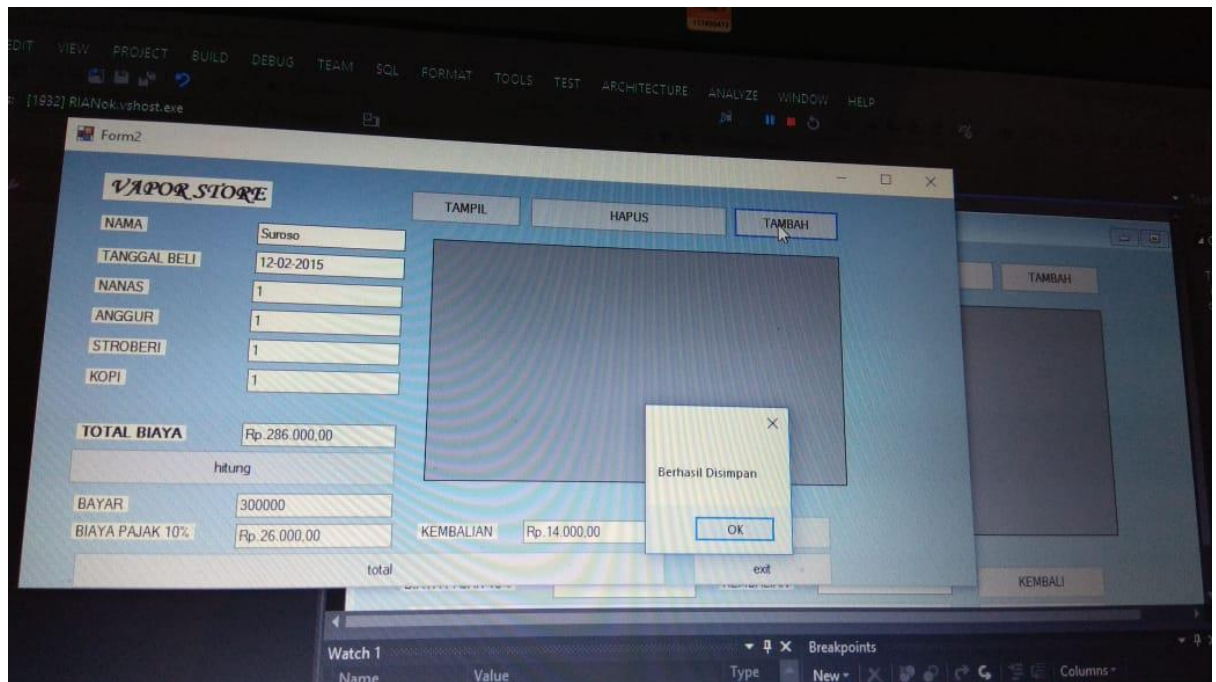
EDIT VIEW PROJECT BUILD DEBUG TEAM SQL FORMAT TOOLS TEST ARCHITECTURE ANALYZE WINDOW HELP

[1932] RIANok.vshost.exe

Form2

VAPOR STORE

NAMA Suroso

TANGGAL BELI 12-02-2015

NANAS 1

ANGGUR 1

STROBERI 1

KOPI 1

TOTAL BIAYA Rp.286.000,00

hitung

BAYAR 300000

BIAYA PAJAK 10% Rp.26.000,00

total

TAMPIL HAPUS TAMBAH

KEMBALIAN Rp.14.000,00

exit

Berhasil Disimpan

OK

TAMBAH

KEMBALI

Watch 1

Name Value Type

Breakpoints

New Columns